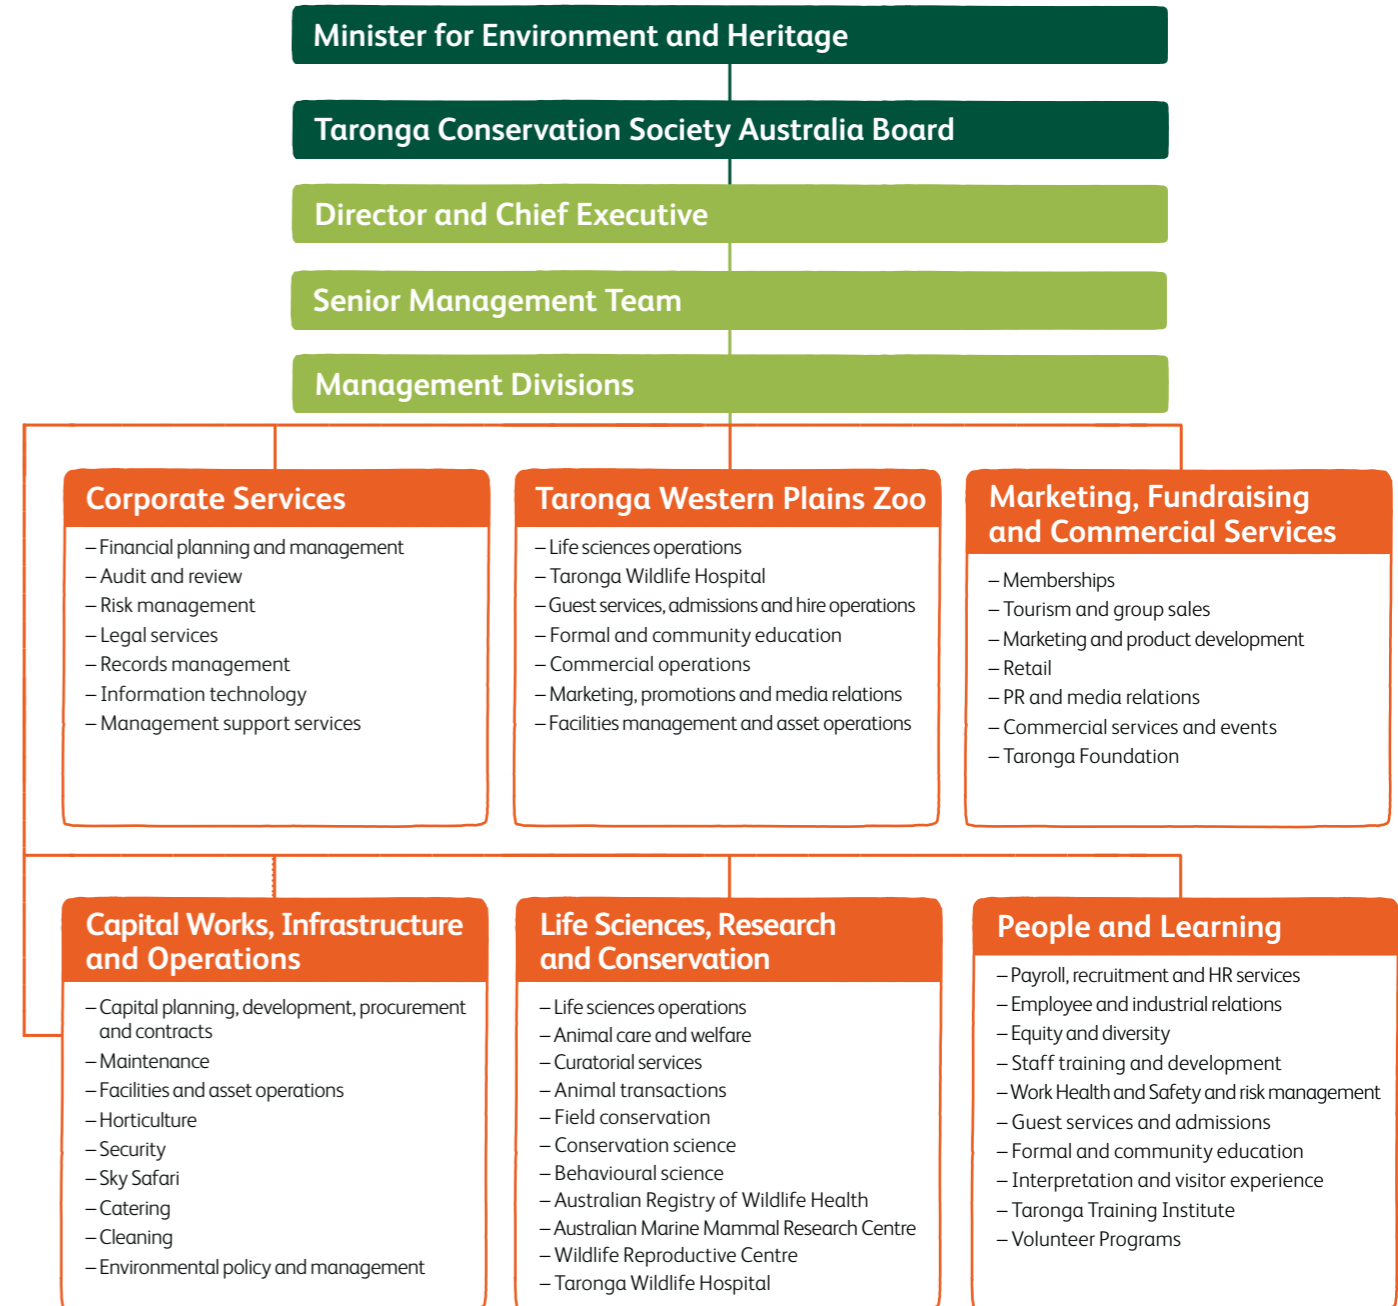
Minister for Environment and Heritage

Taronga Conservation Society Australia Board

Director and Chief Executive

Senior Management Team

Management Divisions

Corporate Services

– Financial planning and management
– Audit and review
– Risk management
– Legal services
– Records management
– Information technology
– Management support services

Taronga Western Plains Zoo

– Life sciences operations
– Taronga Wildlife Hospital
– Guest services, admissions and hire operations
– Formal and community education
– Commercial operations
– Marketing, promotions and media relations
– Facilities management and asset operations

Marketing, Fundraising and Commercial Services

– Memberships
– Tourism and group sales
– Marketing and product development
– Retail
– PR and media relations
– Commercial services and events
– Taronga Foundation

Capital Works, Infrastructure and Operations

– Capital planning, development, procurement and contracts
– Maintenance
– Facilities and asset operations
– Horticulture
– Security
– Sky Safari
– Catering
– Cleaning
– Environmental policy and management

Life Sciences, Research and Conservation

– Life sciences operations
– Animal care and welfare
– Curatorial services
– Animal transactions
– Field conservation
– Conservation science
– Behavioural science
– Australian Registry of Wildlife Health
– Australian Marine Mammal Research Centre
– Wildlife Reproductive Centre
– Taronga Wildlife Hospital

People and Learning

– Payroll, recruitment and HR services
– Employee and industrial relations
– Equity and diversity
– Staff training and development
– Work Health and Safety and risk management
– Guest services and admissions
– Formal and community education
– Interpretation and visitor experience
– Taronga Training Institute
– Volunteer Programs